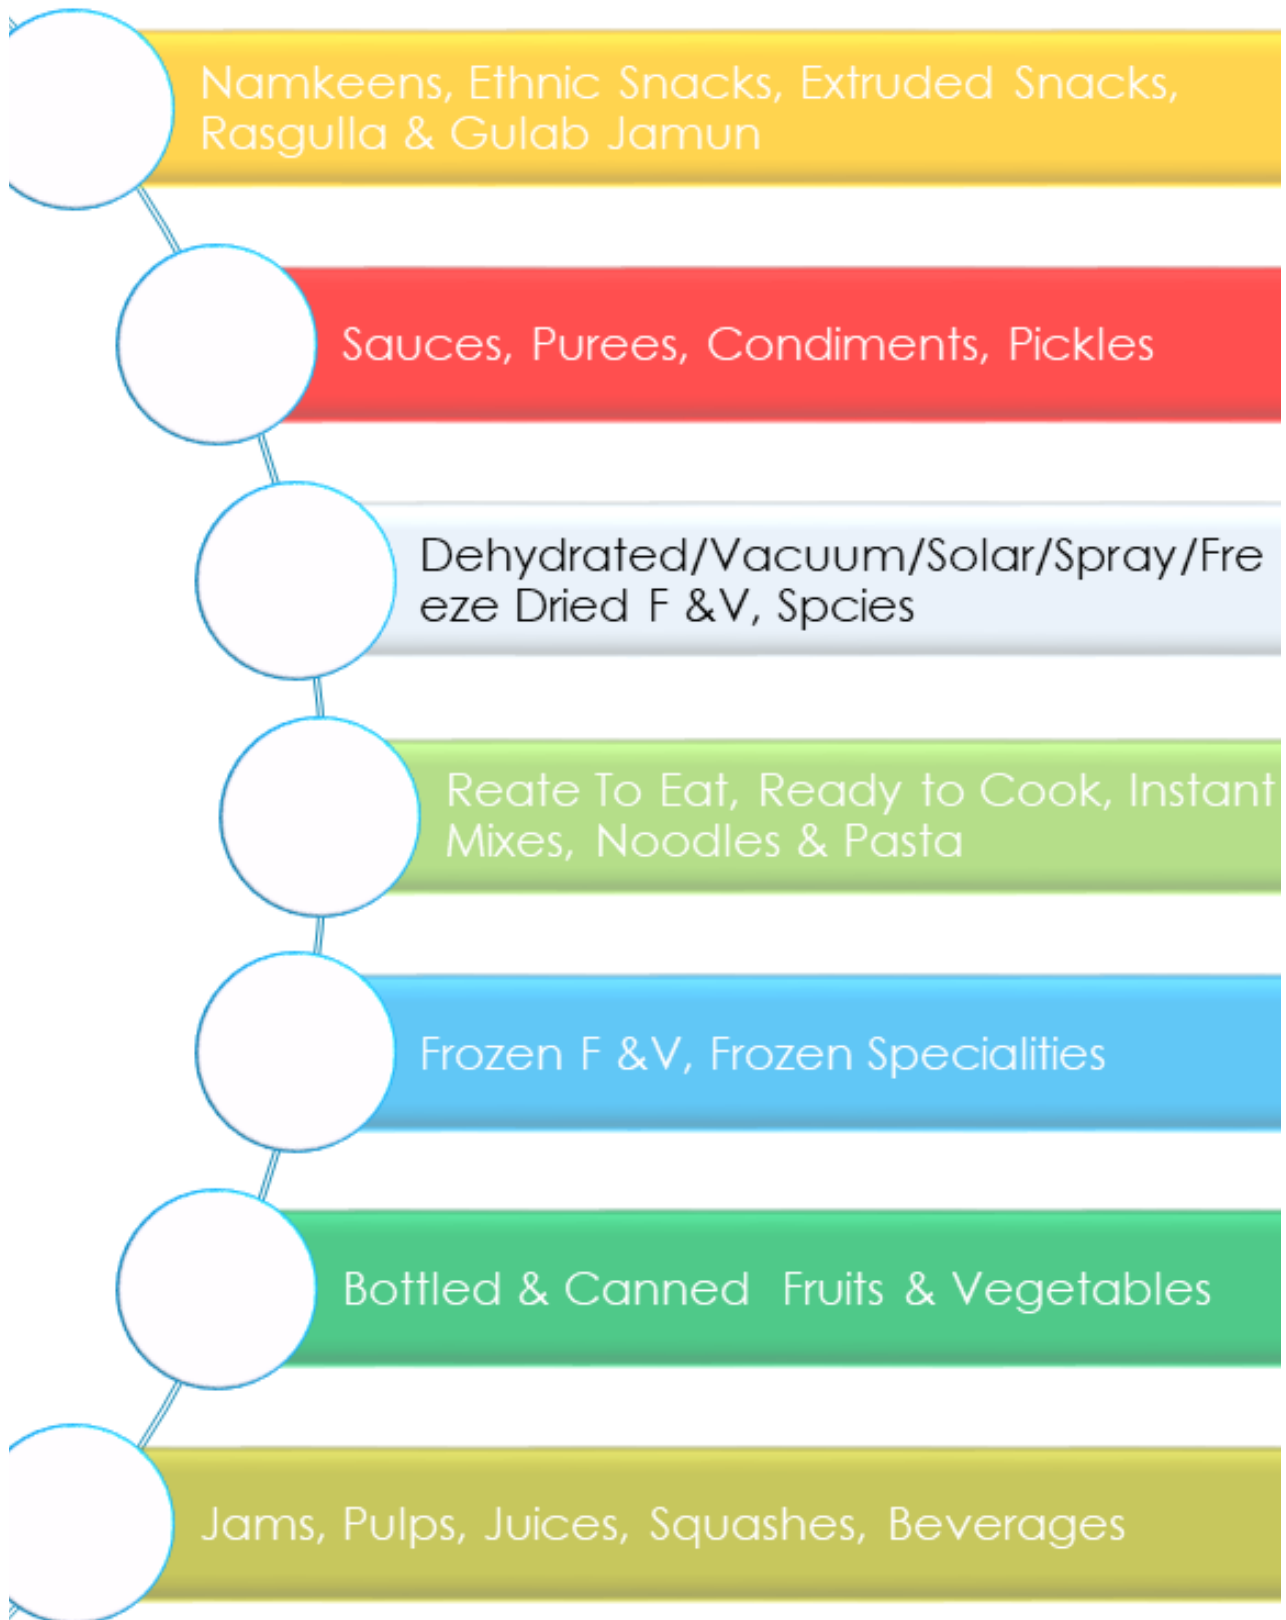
Namkeens, Ethnic Snacks, Extruded Snacks, Rasgulla & Gulab Jamun

Sauces, Purees, Condiments, Pickles

Dehydrated/Vacuum/Solar/Spray/Freeze Dried F &V, Spcies

Reate To Eat, Ready to Cook, Instant Mixes, Noodles & Pasta

Frozen F &V, Frozen Specialities

Bottled & Canned Fruits & Vegetables

Jams, Pulps, Juices, Squashes, Beverages